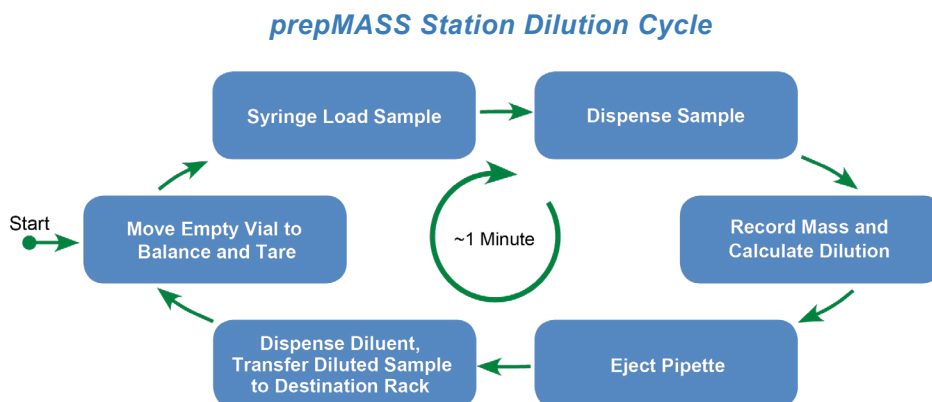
prepMASS Station Dilution Cycle

Start

Move Empty Vial to Balance and Tare

Syringe Load Sample

Dispense Sample

Record Mass and Calculate Dilution

Eject Pipette

Dispense Diluent, Transfer Diluted Sample to Destination Rack

~1 Minute